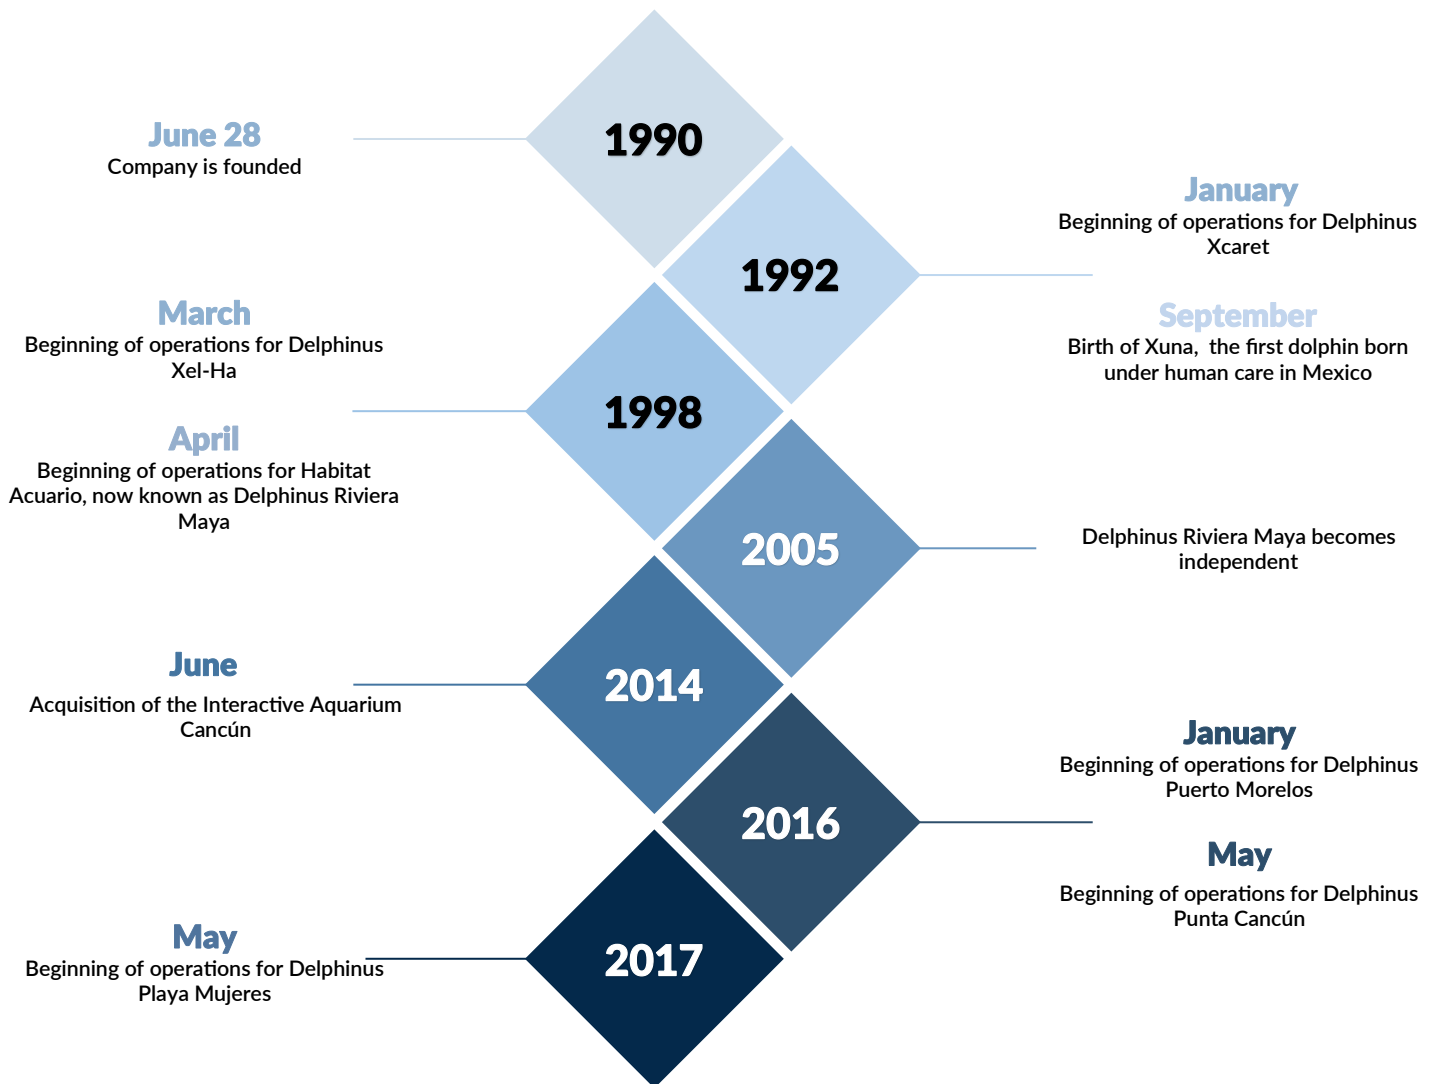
1990

June 28
Company is founded

1992

January
Beginning of operations for Delphinus Xcaret

September
Birth of Xuna, the first dolphin born under human care in Mexico

1998

March
Beginning of operations for Delphinus Xel-Ha

April
Beginning of operations for Habitat Acuario, now known as Delphinus Riviera Maya

2005

Delphinus Riviera Maya becomes independent

2014

June
Acquisition of the Interactive Aquarium Cancún

2016

January
Beginning of operations for Delphinus Puerto Morelos

May
Beginning of operations for Delphinus Punta Cancún

2017

May
Beginning of operations for Delphinus Playa Mujeres